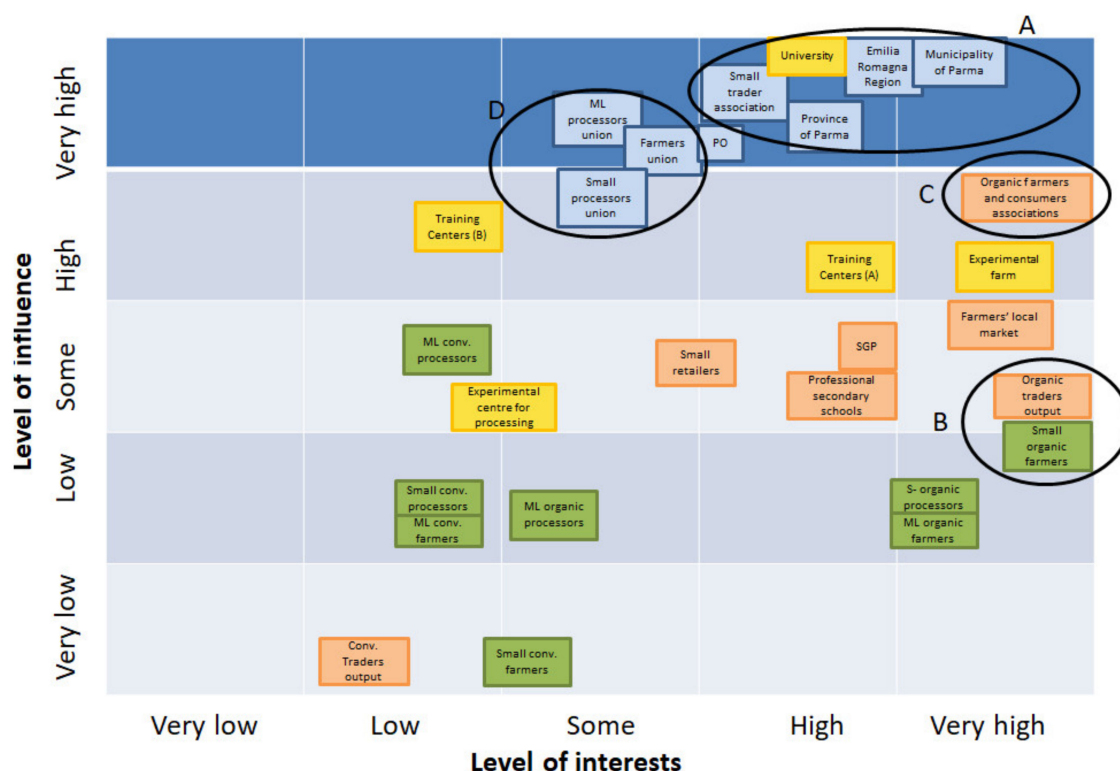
A

University

Emilia Romagna Region

Municipality of Parma

Small trader association

Province of Parma

D

ML processors union

Farmers union

PO

Very high

Small processors union

C

Organic farmers and consumers associations

Training Centers (B)

Training Centers (A)

Experimental farm

High

Farmers' local market

ML conv. processors

SGP

Small retailers

Professional secondary schools

Organic traders output

Some

Experimental centre for processing

B

Small organic farmers

Small conv. processors

ML conv. farmers

ML organic processors

S- organic processors

ML organic farmers

Low

Very low

Conv. Traders output

Small conv. farmers

Level of influence

Very low | Low | Some | High | Very high

Level of interests